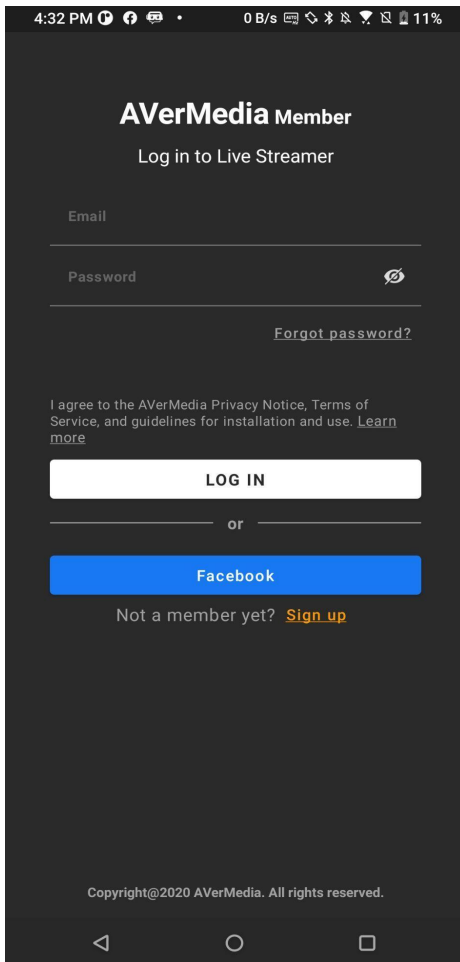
4:32 PM • 0 B/s 11%

AVerMedia Member

Log in to Live Streamer

Email

Password

Forgot password?

I agree to the AVerMedia Privacy Notice, Terms of Service, and guidelines for installation and use. Learn more

LOG IN

or

Facebook

Not a member yet? Sign up

Copyright@2020 AVerMedia. All rights reserved.